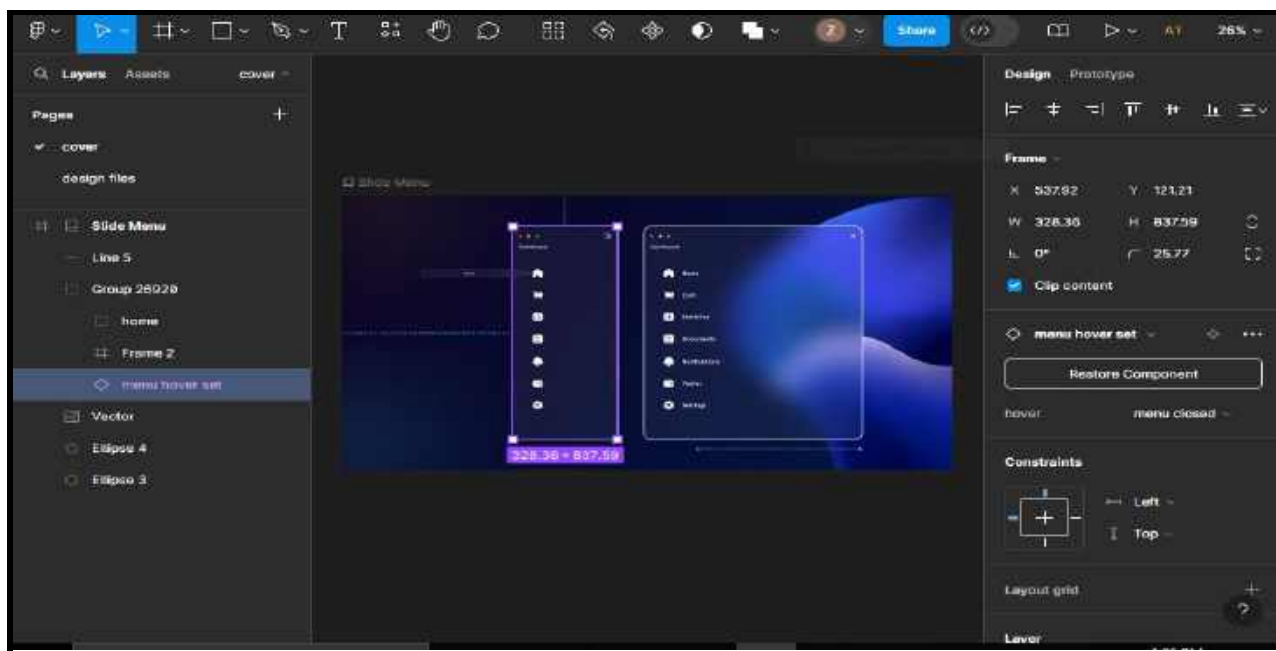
Share
A1
26%
Layers Assets
cover
Pages
+
cover
design files
Slide Menu
Line 5
Group 26920
home
Frame 2
menu hover set
Vector
Ellipse 4
Ellipse 3
Slide Menu
328.36 × 837.59
Design Prototype
Frame
X 537.92
Y 121.21
W 328.36
H 837.59
0°
25.77
Clip content
menu hover set
Restore Component
hover
menu closed
Constraints
Left
Top
Layout grid
+
Layer
?